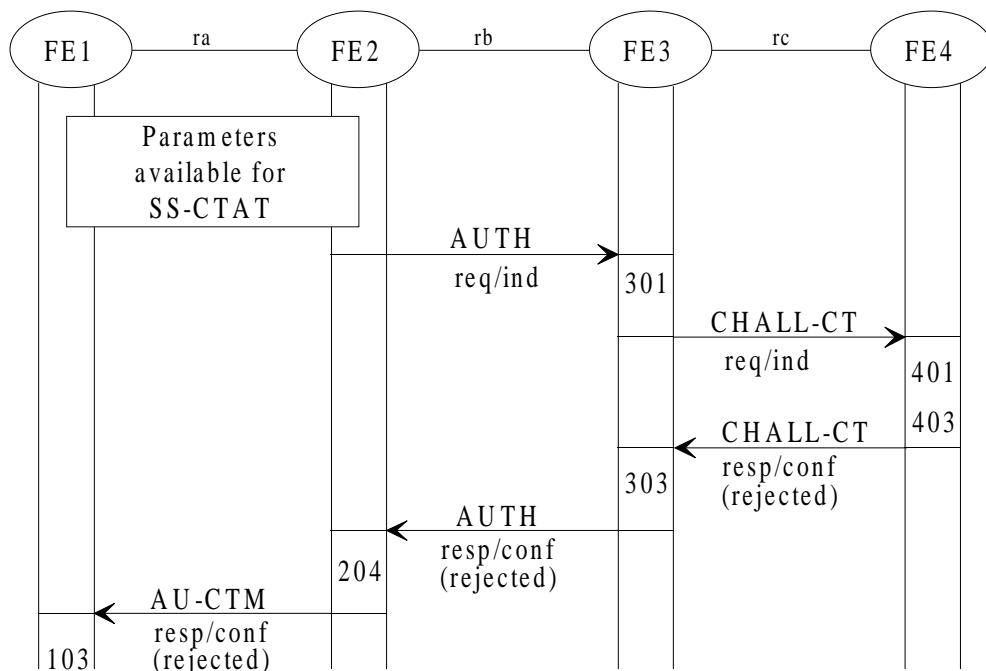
FE1
ra
FE2
rb
FE3
rc
FE4

Parameters available for SS-CTAT

AUTH
req/ind
301

CHALL-CT
req/ind
401

403
CHALL-CT
resp/conf
(rejected)
303

AUTH
resp/conf
(rejected)
204

AU-CTM
resp/conf
(rejected)
103